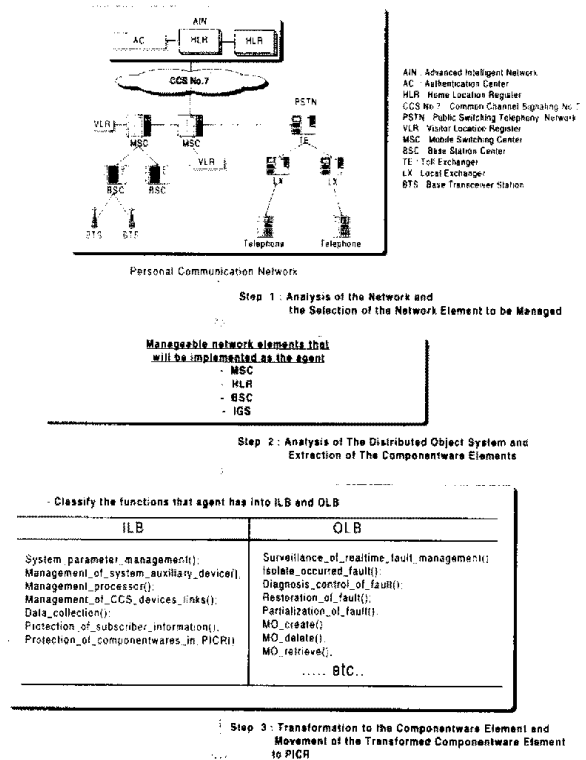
AIN
AC
HLR
HLR
CCS No.7
PSTN
VLR
MSC
MSC
VLR
TE
BSC
BSC
LX
LX
BTS
BTS
Telephone
Telephone

AIN : Advanced Intelligent Network
AC : Authentication Center
HLR : Home Location Register
CCS No.7 : Common Channel Signaling No.7
PSTN : Public Switching Telephony Network
VLR : Visitor Location Register
MSC : Mobile Switching Center
BSC : Base Station Center
TE : Toll Exchanger
LX : Local Exchanger
BTS : Base Transceiver Station

Personal Communication Network

Step 1 : Analysis of the Network and the Selection of the Network Element to be Managed

Manageable network elements that will be implemented as the agent
- MSC
- HLR
- BSC
- IGS

Step 2 : Analysis of The Distributed Object System and Extraction of The Componentware Elements

- Classify the functions that agent has into ILB and OLB

| ILB | OLB |
|---|---|
| System_parameter_management();<br>Management_of_system_auxiliary_device();<br>Management_processor();<br>Management_of_CCS_devices_links();<br>Data_collection();<br>Protection_of_subscriber_information();<br>Protection_of_componentwares_in_PICR() | Surveillance_of_realtime_fault_management();<br>Isolate_occurred_fault();<br>Diagnosis_control_of_fault();<br>Restoration_of_fault();<br>Partialization_of_fault();<br>MO_create();<br>MO_delete();<br>MO_retrieve();<br>..... etc.. |

Step 3 : Transformation to the Componentware Element and Movement of the Transformed Componentware Element to PICR